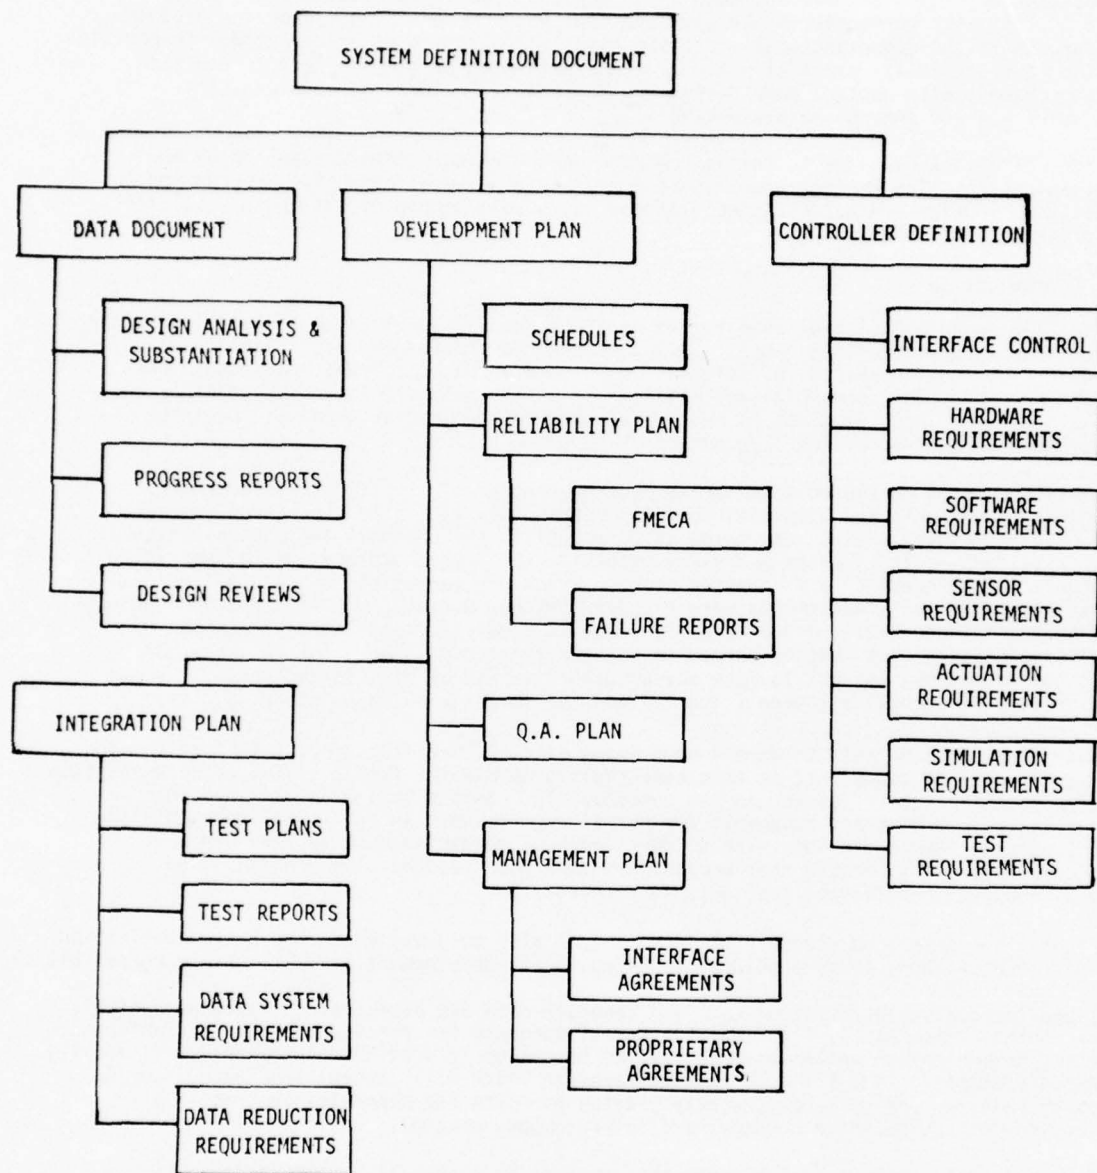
SYSTEM DEFINITION DOCUMENT

DATA DOCUMENT

DEVELOPMENT PLAN

CONTROLLER DEFINITION

DESIGN ANALYSIS & SUBSTANTIATION

PROGRESS REPORTS

DESIGN REVIEWS

SCHEDULES

RELIABILITY PLAN

FMECA

FAILURE REPORTS

Q.A. PLAN

MANAGEMENT PLAN

INTERFACE AGREEMENTS

PROPRIETARY AGREEMENTS

INTERFACE CONTROL

HARDWARE REQUIREMENTS

SOFTWARE REQUIREMENTS

SENSOR REQUIREMENTS

ACTUATION REQUIREMENTS

SIMULATION REQUIREMENTS

TEST REQUIREMENTS

INTEGRATION PLAN

TEST PLANS

TEST REPORTS

DATA SYSTEM REQUIREMENTS

DATA REDUCTION REQUIREMENTS